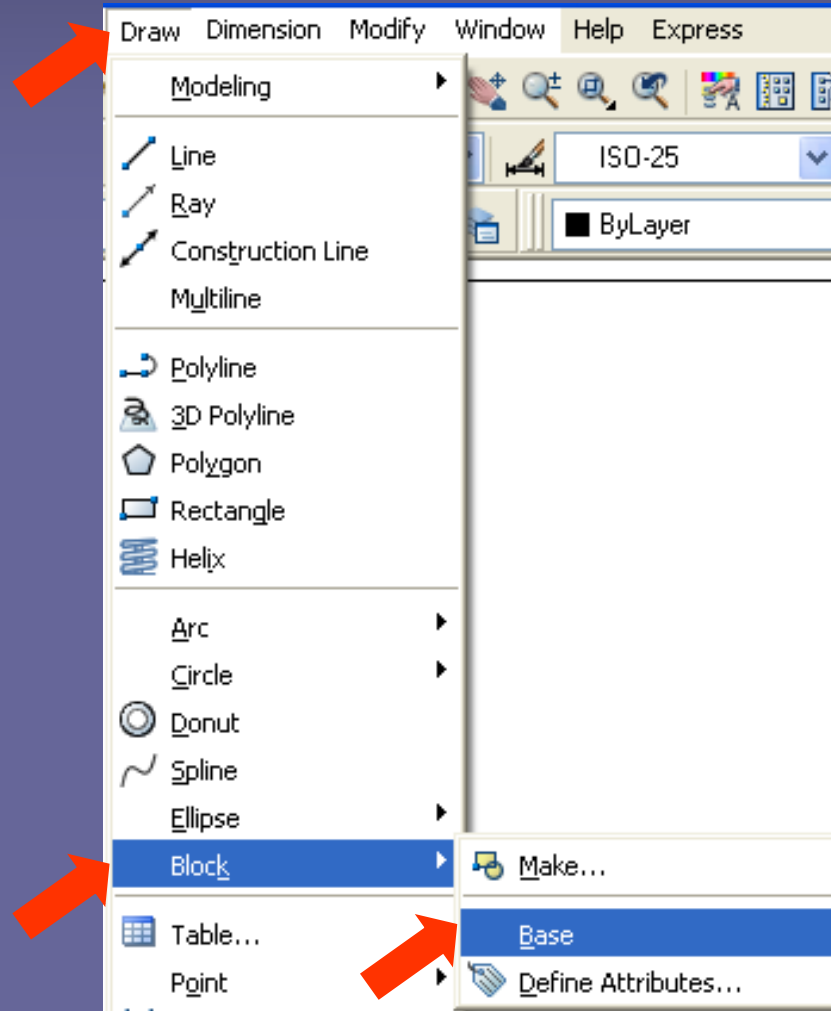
Draw Dimension Modify Window Help Express

ISO-25

ByLayer

Modeling

Line
Ray
Construction Line
Multiline

Polyline
3D Polyline
Polygon
Rectangle
Helix

Arc
Circle
Donut
Spline
Ellipse
Block

Table...
Point

Make...

Base
Define Attributes...